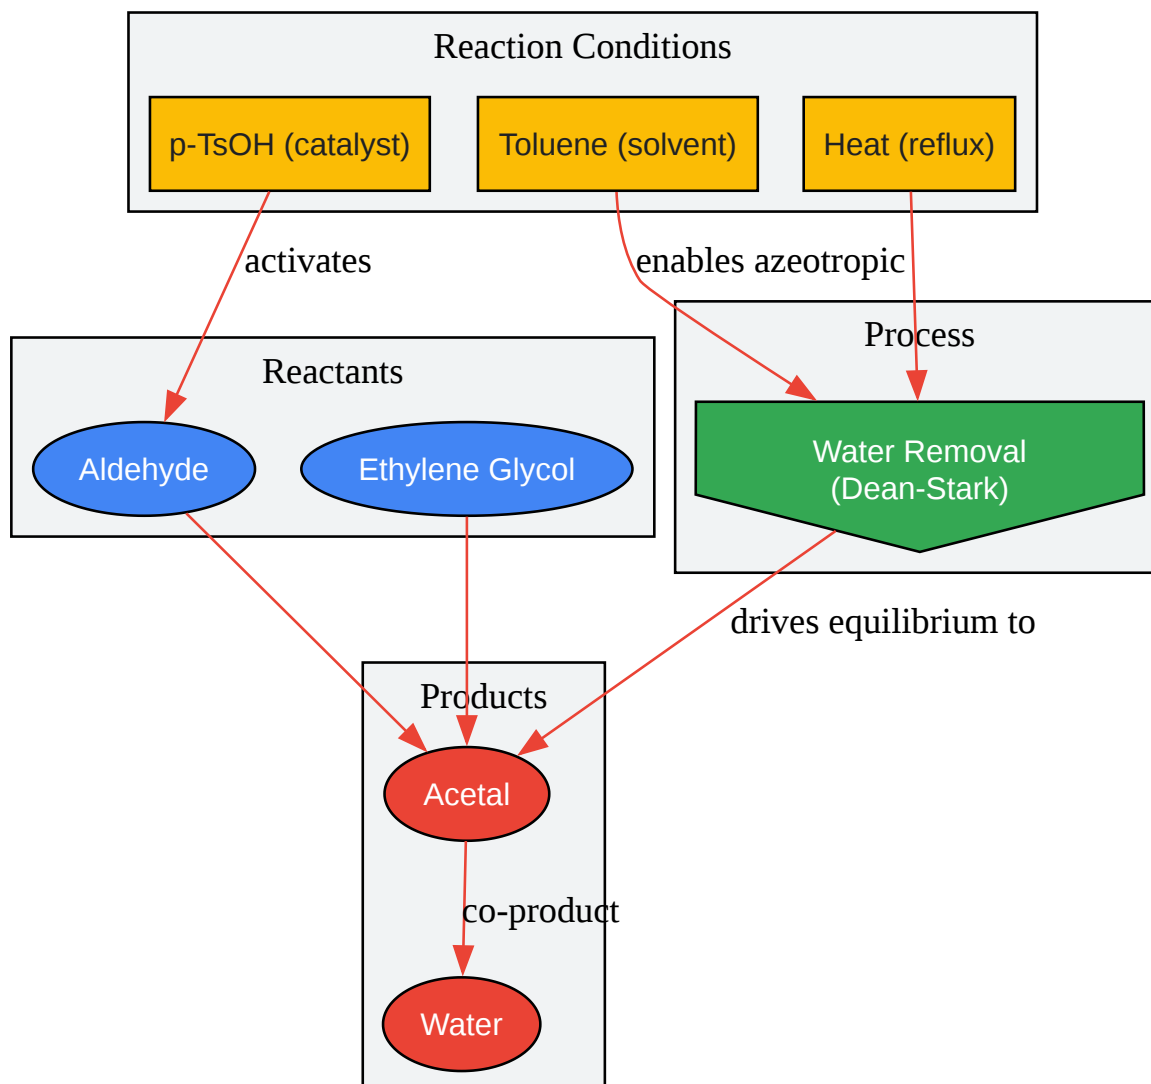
Reaction Conditions

p-TsOH (catalyst)

Toluene (solvent)

Heat (reflux)

activates

enables azeotropic

Process

Reactants

Aldehyde

Ethylene Glycol

Water Removal
(Dean-Stark)

drives equilibrium to

Products

Acetal

co-product

Water